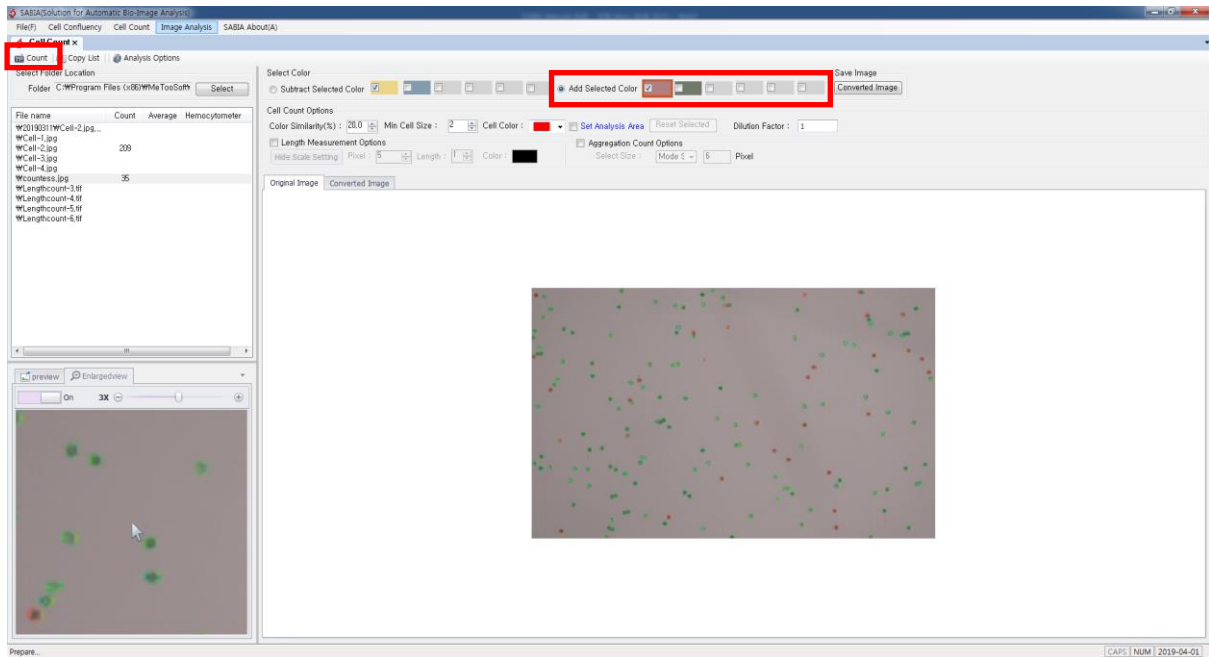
SABIA(Solution for Automatic Bio-Image Analysis)

File(F) Cell Confluency Cell Count Image Analysis SABIA About(A)

Cell Count ×

Count Copy List Analysis Options

Select Folder Location

Folder C:₩Program Files (x86)₩MeTosSoft Select

| File name | Count | Average | Hemocytometer |
|---|---|---|---|
| ₩20190311₩Cell-2.jpg... | | | |
| ₩Cell-1.jpg | | | |
| ₩Cell-2.jpg | 209 | | |
| ₩Cell-3.jpg | | | |
| ₩Cell-4.jpg | | | |
| ₩countess.jpg | 35 | | |
| ₩Lengthcount-3.tif | | | |
| ₩Lengthcount-4.tif | | | |
| ₩Lengthcount-5.tif | | | |
| ₩Lengthcount-6.tif | | | |

preview Enlargedview

On 3X

Select Color

Subtract Selected Color

Add Selected Color

Save Image

Converted Image

Cell Count Options

Color Similarity(%) : 28.0 Min Cell Size : 2 Cell Color : Set Analysis Area Reset Selected Dilution Factor : 1

Length Measurement Options

Hide Scale Setting Pixel : 5 Length : 1 Color :

Aggregation Count Options

Select Size : Mode S 6 Pixel

Original Image Converted Image

Prepare...

CAPS NUM 2019-04-01